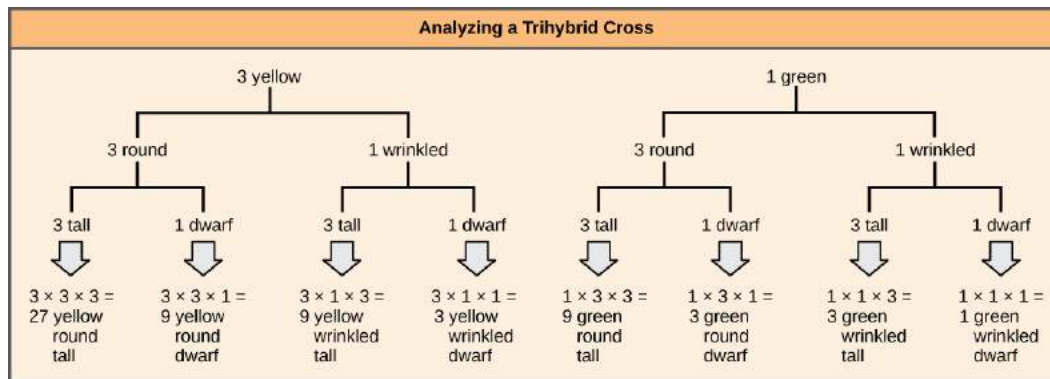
Analyzing a Trihybrid Cross

3 yellow

3 round

3 tall

$3 \times 3 \times 3 =$ 27 yellow round tall

1 dwarf

$3 \times 3 \times 1 =$ 9 yellow round dwarf

1 wrinkled

3 tall

$3 \times 1 \times 3 =$ 9 yellow wrinkled tall

1 dwarf

$3 \times 1 \times 1 =$ 3 yellow wrinkled dwarf

1 green

3 round

3 tall

$1 \times 3 \times 3 =$ 9 green round tall

1 dwarf

$1 \times 3 \times 1 =$ 3 green round dwarf

1 wrinkled

3 tall

$1 \times 1 \times 3 =$ 3 green wrinkled tall

1 dwarf

$1 \times 1 \times 1 =$ 1 green wrinkled dwarf